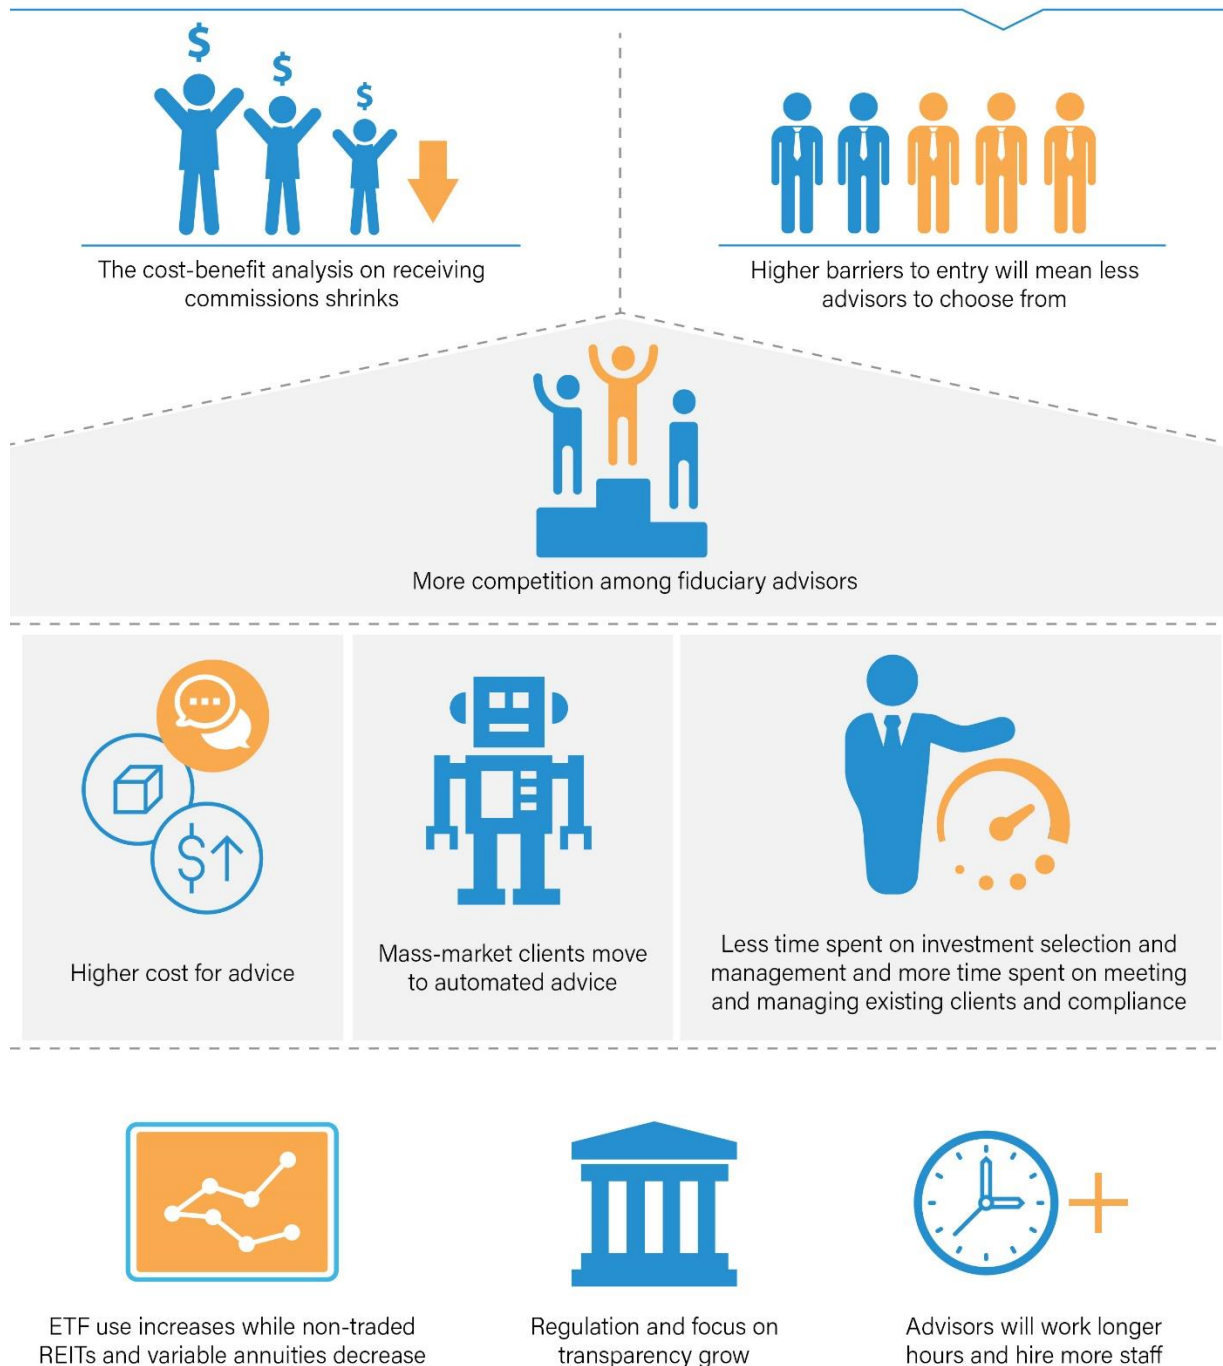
$ $ $

The cost-benefit analysis on receiving commissions shrinks

Higher barriers to entry will mean less advisors to choose from

More competition among fiduciary advisors

$↑

Higher cost for advice

Mass-market clients move to automated advice

Less time spent on investment selection and management and more time spent on meeting and managing existing clients and compliance

ETF use increases while non-traded REITs and variable annuities decrease

Regulation and focus on transparency grow

Advisors will work longer hours and hire more staff